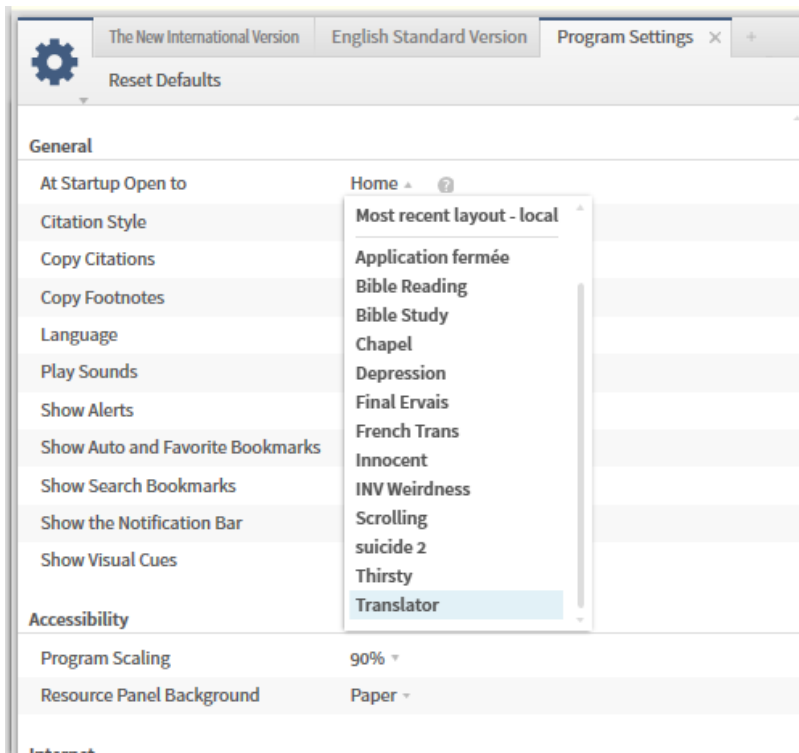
The New International Version | English Standard Version | Program Settings ×

Reset Defaults

General

At Startup Open to — Home

Citation Style

Copy Citations

Copy Footnotes

Language

Play Sounds

Show Alerts

Show Auto and Favorite Bookmarks

Show Search Bookmarks

Show the Notification Bar

Show Visual Cues

Most recent layout - local

Application fermée

Bible Reading

Bible Study

Chapel

Depression

Final Ervais

French Trans

Innocent

INV Weirdness

Scrolling

suicide 2

Thirsty

Translator

Accessibility

Program Scaling — 90%

Resource Panel Background — Paper

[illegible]